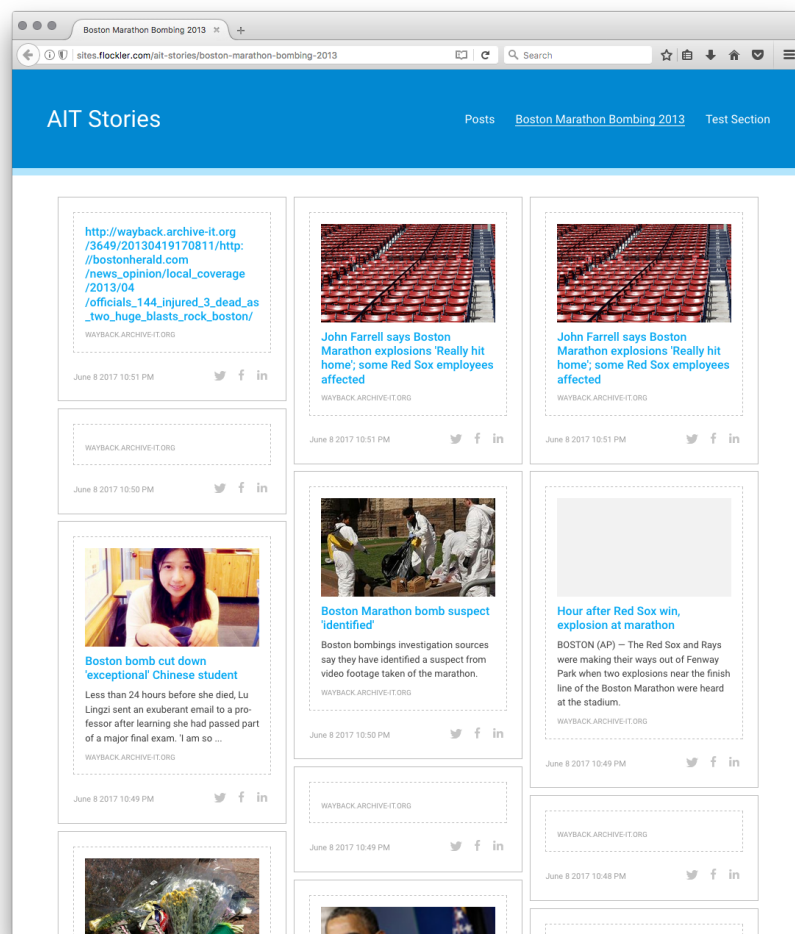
Boston Marathon Bombing 2013 ×

sites.flockler.com/ait-stories/boston-marathon-bombing-2013

Search

AIT Stories

Posts Boston Marathon Bombing 2013 Test Section

http://wayback.archive-it.org/3649/20130419170811/http://bostonherald.com/news_opinion/local_coverage/2013/04/officials_144_injured_3_dead_as_two_huge_blasts_rock_boston/

WAYBACK.ARCHIVE-IT.ORG

June 8 2017 10:51 PM

WAYBACK.ARCHIVE-IT.ORG

June 8 2017 10:50 PM

Boston bomb cut down 'exceptional' Chinese student

Less than 24 hours before she died, Lu Lingzi sent an exuberant email to a professor after learning she had passed part of a major final exam. 'I am so ...

WAYBACK.ARCHIVE-IT.ORG

June 8 2017 10:49 PM

John Farrell says Boston Marathon explosions 'Really hit home'; some Red Sox employees affected

WAYBACK.ARCHIVE-IT.ORG

June 8 2017 10:51 PM

Boston Marathon bomb suspect 'identified'

Boston bombings investigation sources say they have identified a suspect from video footage taken of the marathon.

WAYBACK.ARCHIVE-IT.ORG

June 8 2017 10:50 PM

WAYBACK.ARCHIVE-IT.ORG

June 8 2017 10:49 PM

John Farrell says Boston Marathon explosions 'Really hit home'; some Red Sox employees affected

WAYBACK.ARCHIVE-IT.ORG

June 8 2017 10:51 PM

Hour after Red Sox win, explosion at marathon

BOSTON (AP) — The Red Sox and Rays were making their ways out of Fenway Park when two explosions near the finish line of the Boston Marathon were heard at the stadium.

WAYBACK.ARCHIVE-IT.ORG

June 8 2017 10:49 PM

WAYBACK.ARCHIVE-IT.ORG

June 8 2017 10:48 PM